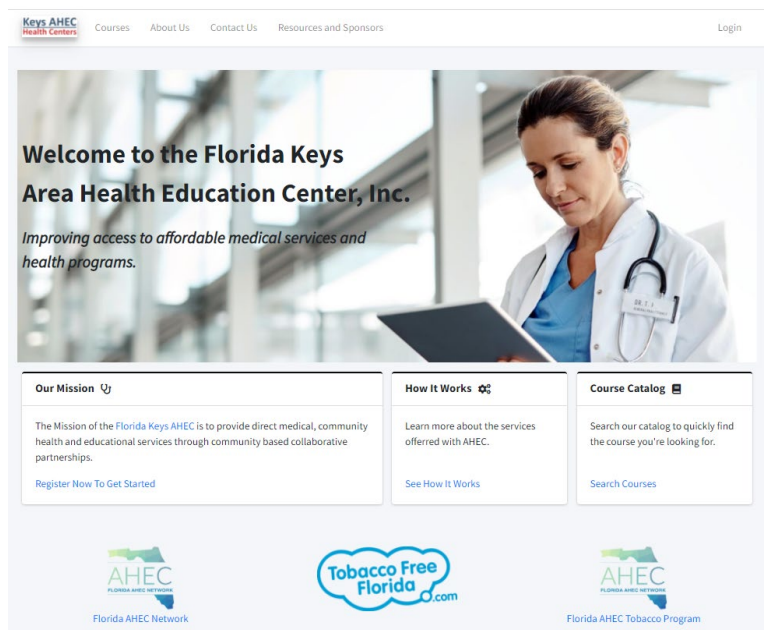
Keys AHEC
Health Centers

Courses About Us Contact Us Resources and Sponsors Login

Welcome to the Florida Keys Area Health Education Center, Inc.

Improving access to affordable medical services and health programs.

Our Mission

The Mission of the Florida Keys AHEC is to provide direct medical, community health and educational services through community based collaborative partnerships.

Register Now To Get Started

How It Works

Learn more about the services offered with AHEC.

See How It Works

Course Catalog

Search our catalog to quickly find the course you're looking for.

Search Courses

AHEC
FLORIDA AHEC NETWORK
Florida AHEC Network

Tobacco Free Florida.com

AHEC
FLORIDA AHEC NETWORK
Florida AHEC Tobacco Program